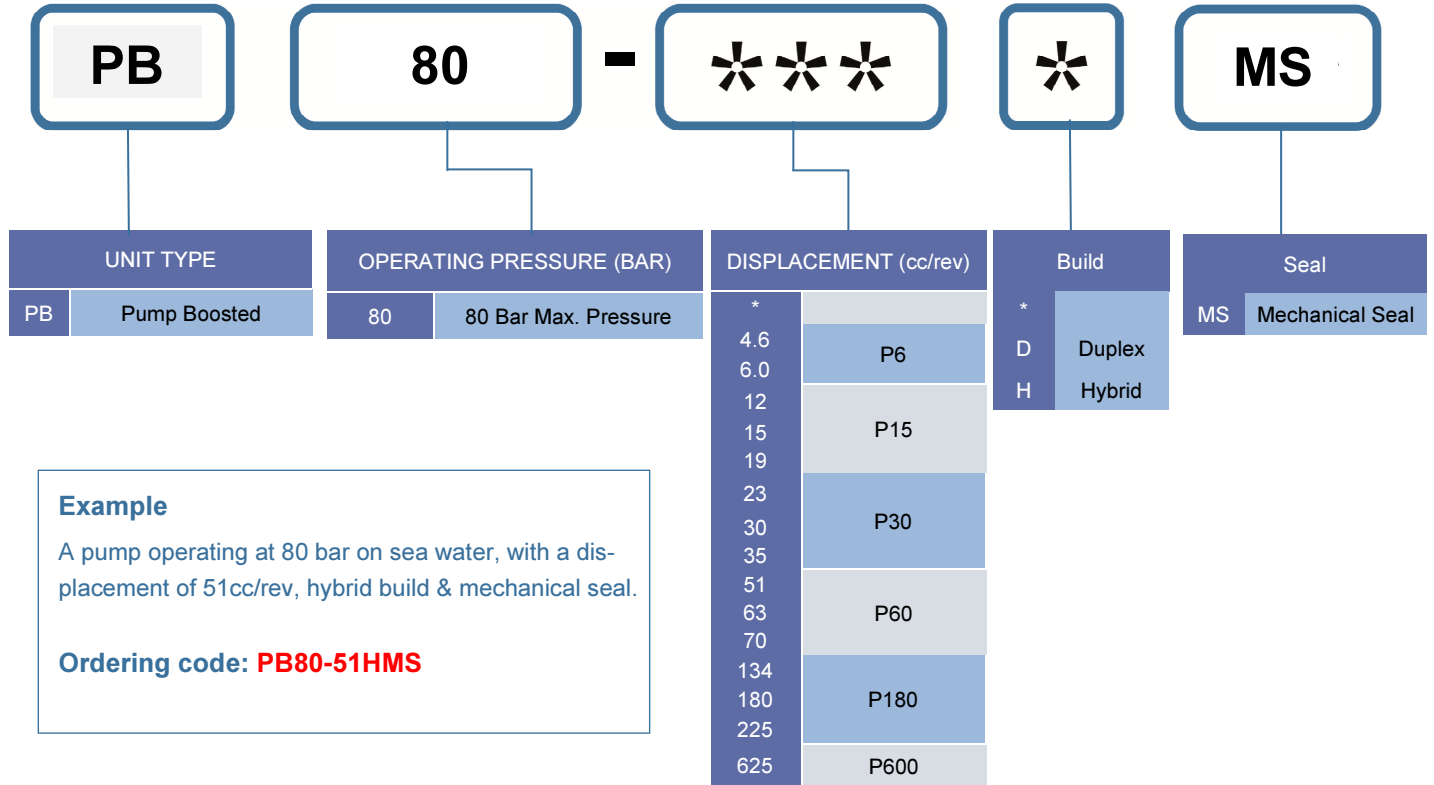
PB 80 - *** * MS

| UNIT TYPE | |
|---|---|
| PB | Pump Boosted |

| OPERATING PRESSURE (BAR) | |
|---|---|
| 80 | 80 Bar Max. Pressure |

| DISPLACEMENT (cc/rev) | |
|---|---|
| * | |
| 4.6<br>6.0 | P6 |
| 12<br>15<br>19 | P15 |
| 23<br>30<br>35 | P30 |
| 51<br>63<br>70 | P60 |
| 134<br>180<br>225 | P180 |
| 625 | P600 |

| Build | |
|---|---|
| * | |
| D | Duplex |
| H | Hybrid |

| Seal | |
|---|---|
| MS | Mechanical Seal |

Example

A pump operating at 80 bar on sea water, with a displacement of 51cc/rev, hybrid build & mechanical seal.

Ordering code: PB80-51HMS